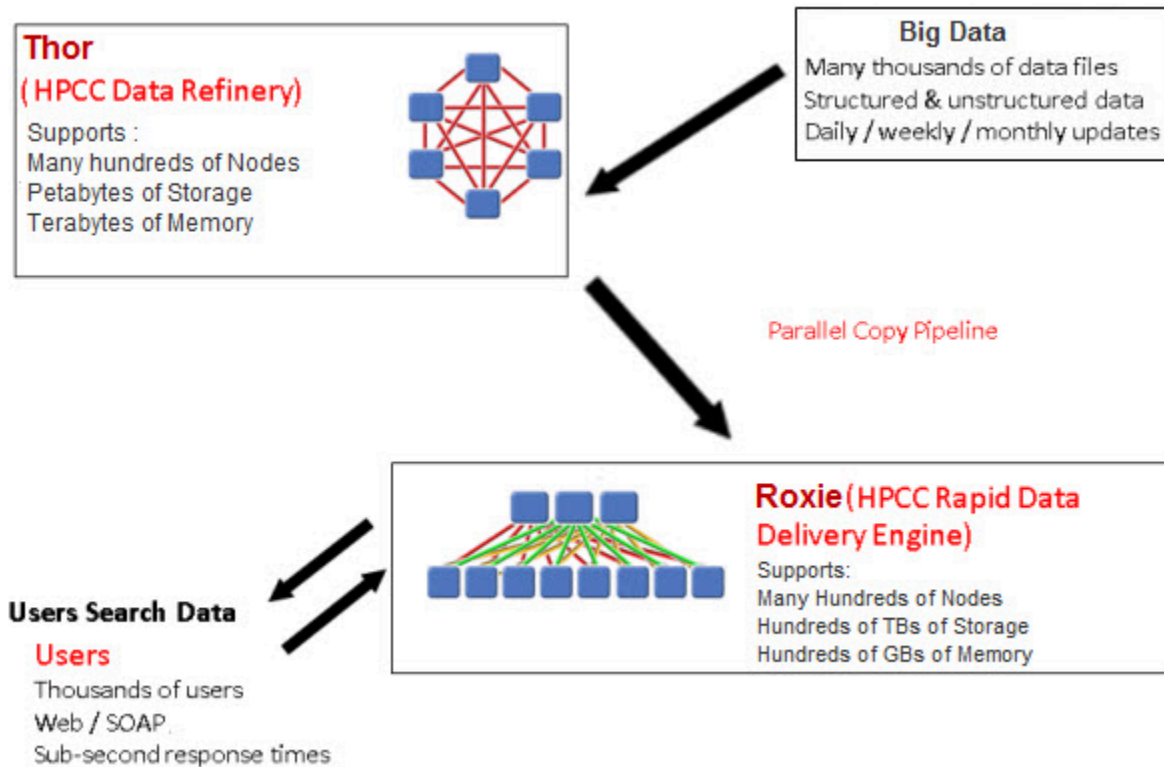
Thor
( HPCC Data Refinery)
Supports :
Many hundreds of Nodes
Petabytes of Storage
Terabytes of Memory

Big Data
Many thousands of data files
Structured & unstructured data
Daily / weekly / monthly updates

Parallel Copy Pipeline

Roxie (HPCC Rapid Data Delivery Engine)
Supports:
Many Hundreds of Nodes
Hundreds of TBs of Storage
Hundreds of GBs of Memory

Users Search Data
Users
Thousands of users
Web / SOAP
Sub-second response times